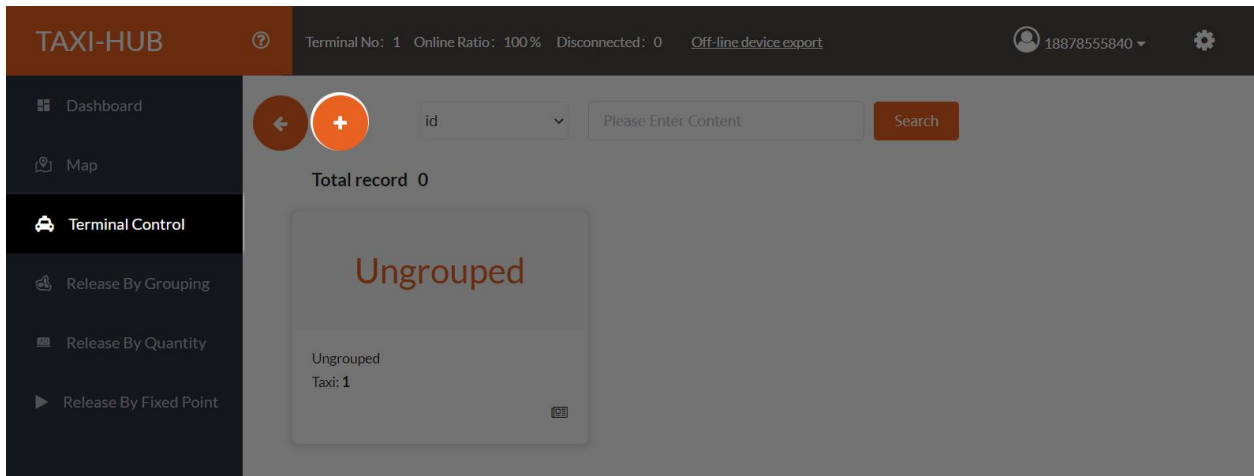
TAXI-HUB

Terminal No：1 Online Ratio：100% Disconnected：0 Off-line device export

18878555840

Dashboard

Map

Terminal Control

Release By Grouping

Release By Quantity

Release By Fixed Point

id

Please Enter Content

Search

Total record 0

Ungrouped

Ungrouped
Taxi: 1